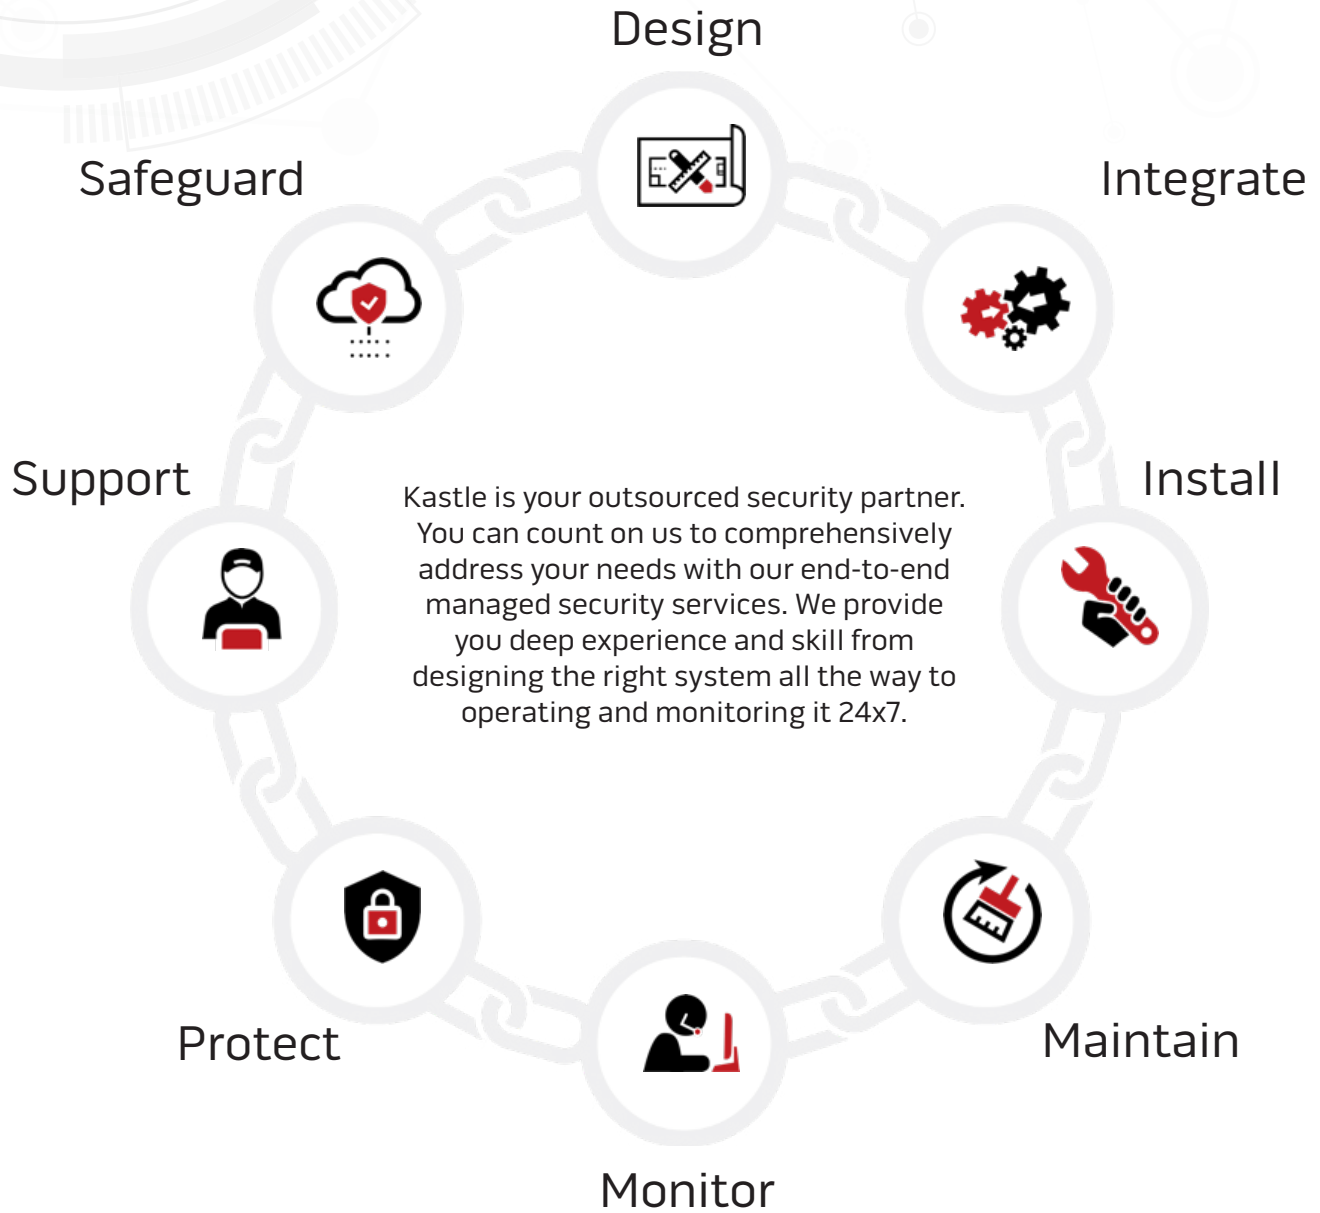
Design

Safeguard

Integrate

Support

Kastle is your outsourced security partner. You can count on us to comprehensively address your needs with our end-to-end managed security services. We provide you deep experience and skill from designing the right system all the way to operating and monitoring it 24x7.

Install

Protect

Maintain

Monitor